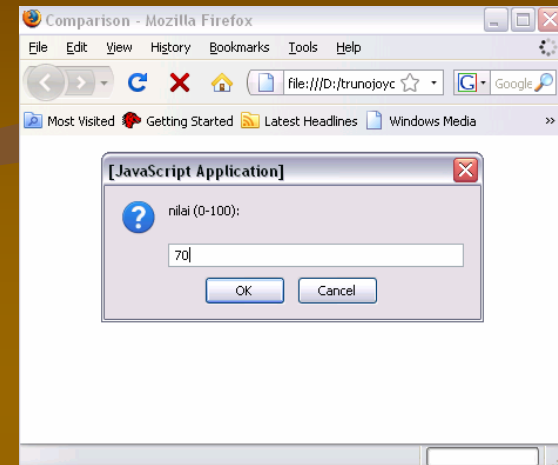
Comparison - Mozilla Firefox

File Edit View History Bookmarks Tools Help

file:///D:/trunojoyc

Google

Most Visited Getting Started Latest Headlines Windows Media »

[JavaScript Application]

nilai (0-100):

70

OK Cancel